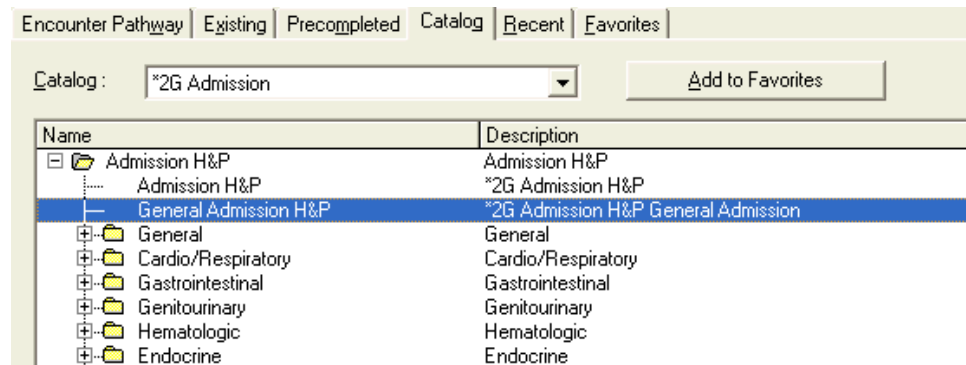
Encounter Pathway | Existing | Precompleted | Catalog | Recent | Favorites

Catalog : *2G Admission

Add to Favorites

| Name | Description |
|---|---|
| Admission H&P | Admission H&P |
| Admission H&P | *2G Admission H&P |
| General Admission H&P | *2G Admission H&P General Admission |
| General | General |
| Cardio/Respiratory | Cardio/Respiratory |
| Gastrointestinal | Gastrointestinal |
| Genitourinary | Genitourinary |
| Hematologic | Hematologic |
| Endocrine | Endocrine |